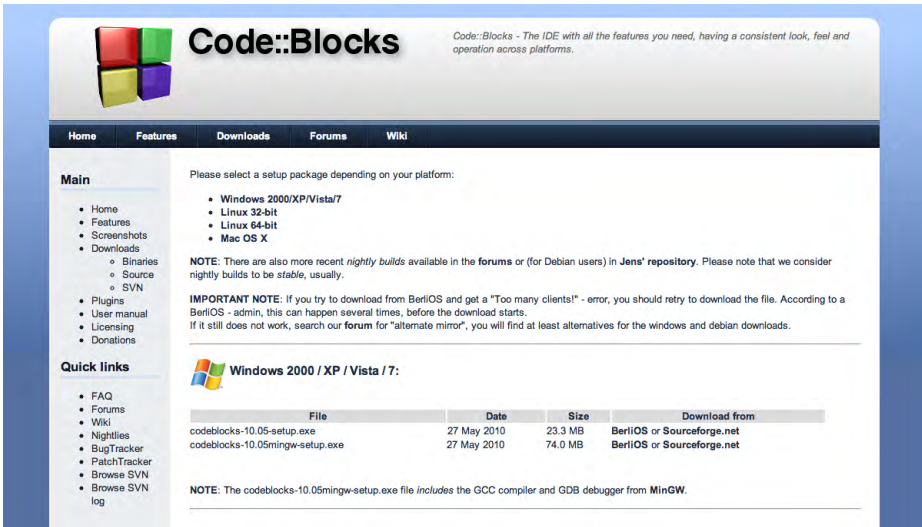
Code::Blocks

Code::Blocks - The IDE with all the features you need, having a consistent look, feel and operation across platforms.

Home Features Downloads Forums Wiki

Main

- Home
- Features
- Screenshots
- Downloads
  - Binaries
  - Source
  - SVN
- Plugins
- User manual
- Licensing
- Donations

Quick links

- FAQ
- Forums
- Wiki
- Nightlies
- BugTracker
- PatchTracker
- Browse SVN
- Browse SVN log

Please select a setup package depending on your platform:

- Windows 2000/XP/Vista/7
- Linux 32-bit
- Linux 64-bit
- Mac OS X

NOTE: There are also more recent nightly builds available in the forums or (for Debian users) in Jens' repository. Please note that we consider nightly builds to be stable, usually.

IMPORTANT NOTE: If you try to download from BerliOS and get a "Too many clients!" - error, you should retry to download the file. According to a BerliOS - admin, this can happen several times, before the download starts.
If it still does not work, search our forum for "alternate mirror", you will find at least alternatives for the windows and debian downloads.

Windows 2000 / XP / Vista / 7:

| File | Date | Size | Download from |
|---|---|---|---|
| codeblocks-10.05-setup.exe | 27 May 2010 | 23.3 MB | BerliOS or Sourceforge.net |
| codeblocks-10.05mingw-setup.exe | 27 May 2010 | 74.0 MB | BerliOS or Sourceforge.net |

NOTE: The codeblocks-10.05mingw-setup.exe file includes the GCC compiler and GDB debugger from MinGW.